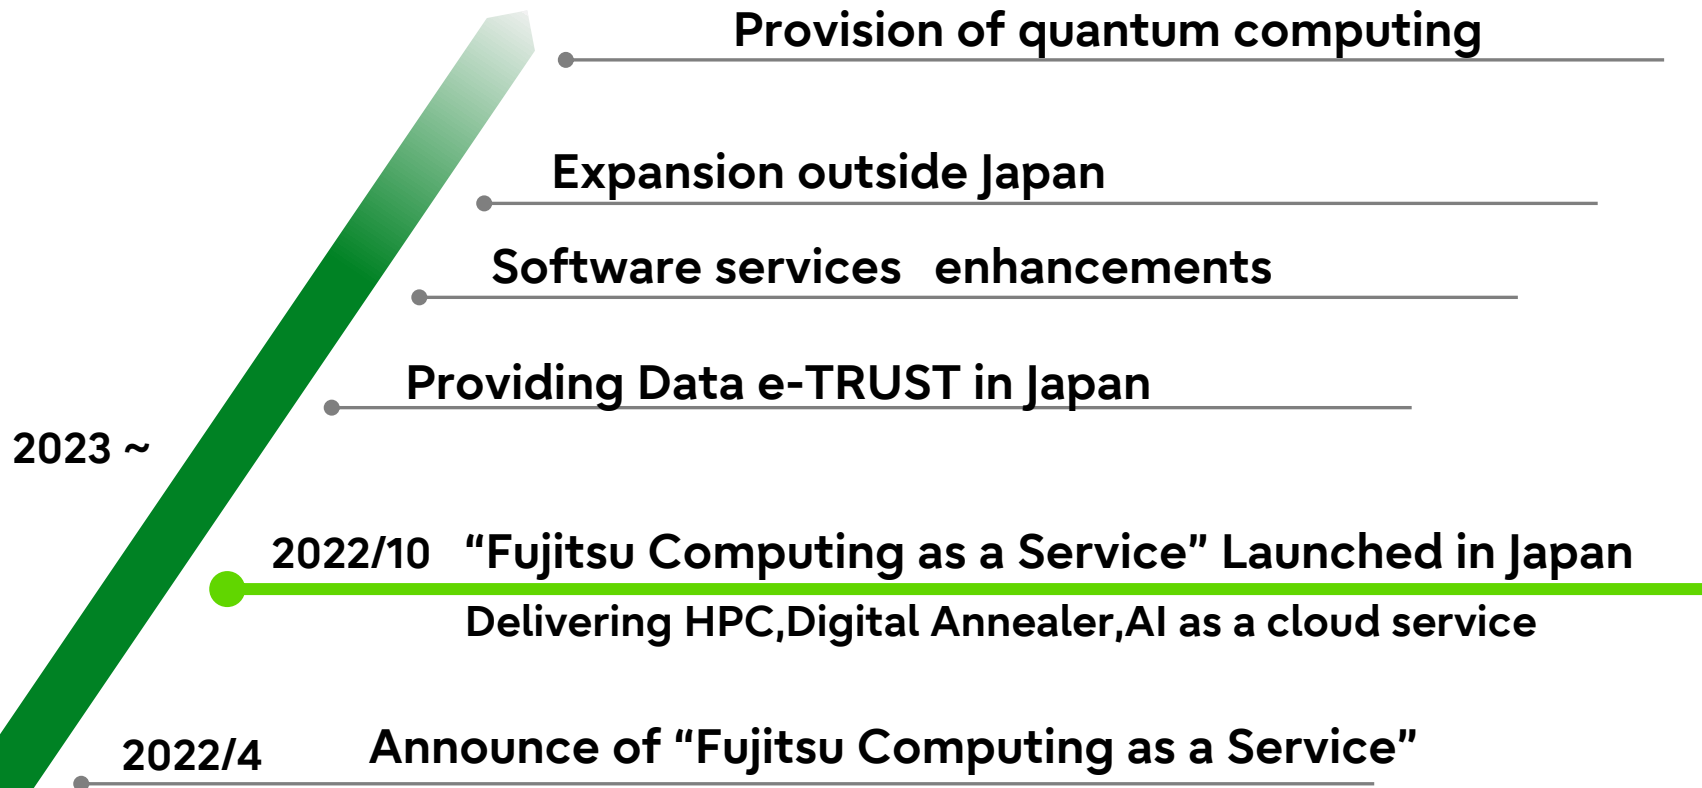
Provision of quantum computing

Expansion outside Japan

Software services enhancements

Providing Data e-TRUST in Japan

2023 ~

2022/10 “Fujitsu Computing as a Service” Launched in Japan

Delivering HPC,Digital Annealer,AI as a cloud service

2022/4 Announce of “Fujitsu Computing as a Service”